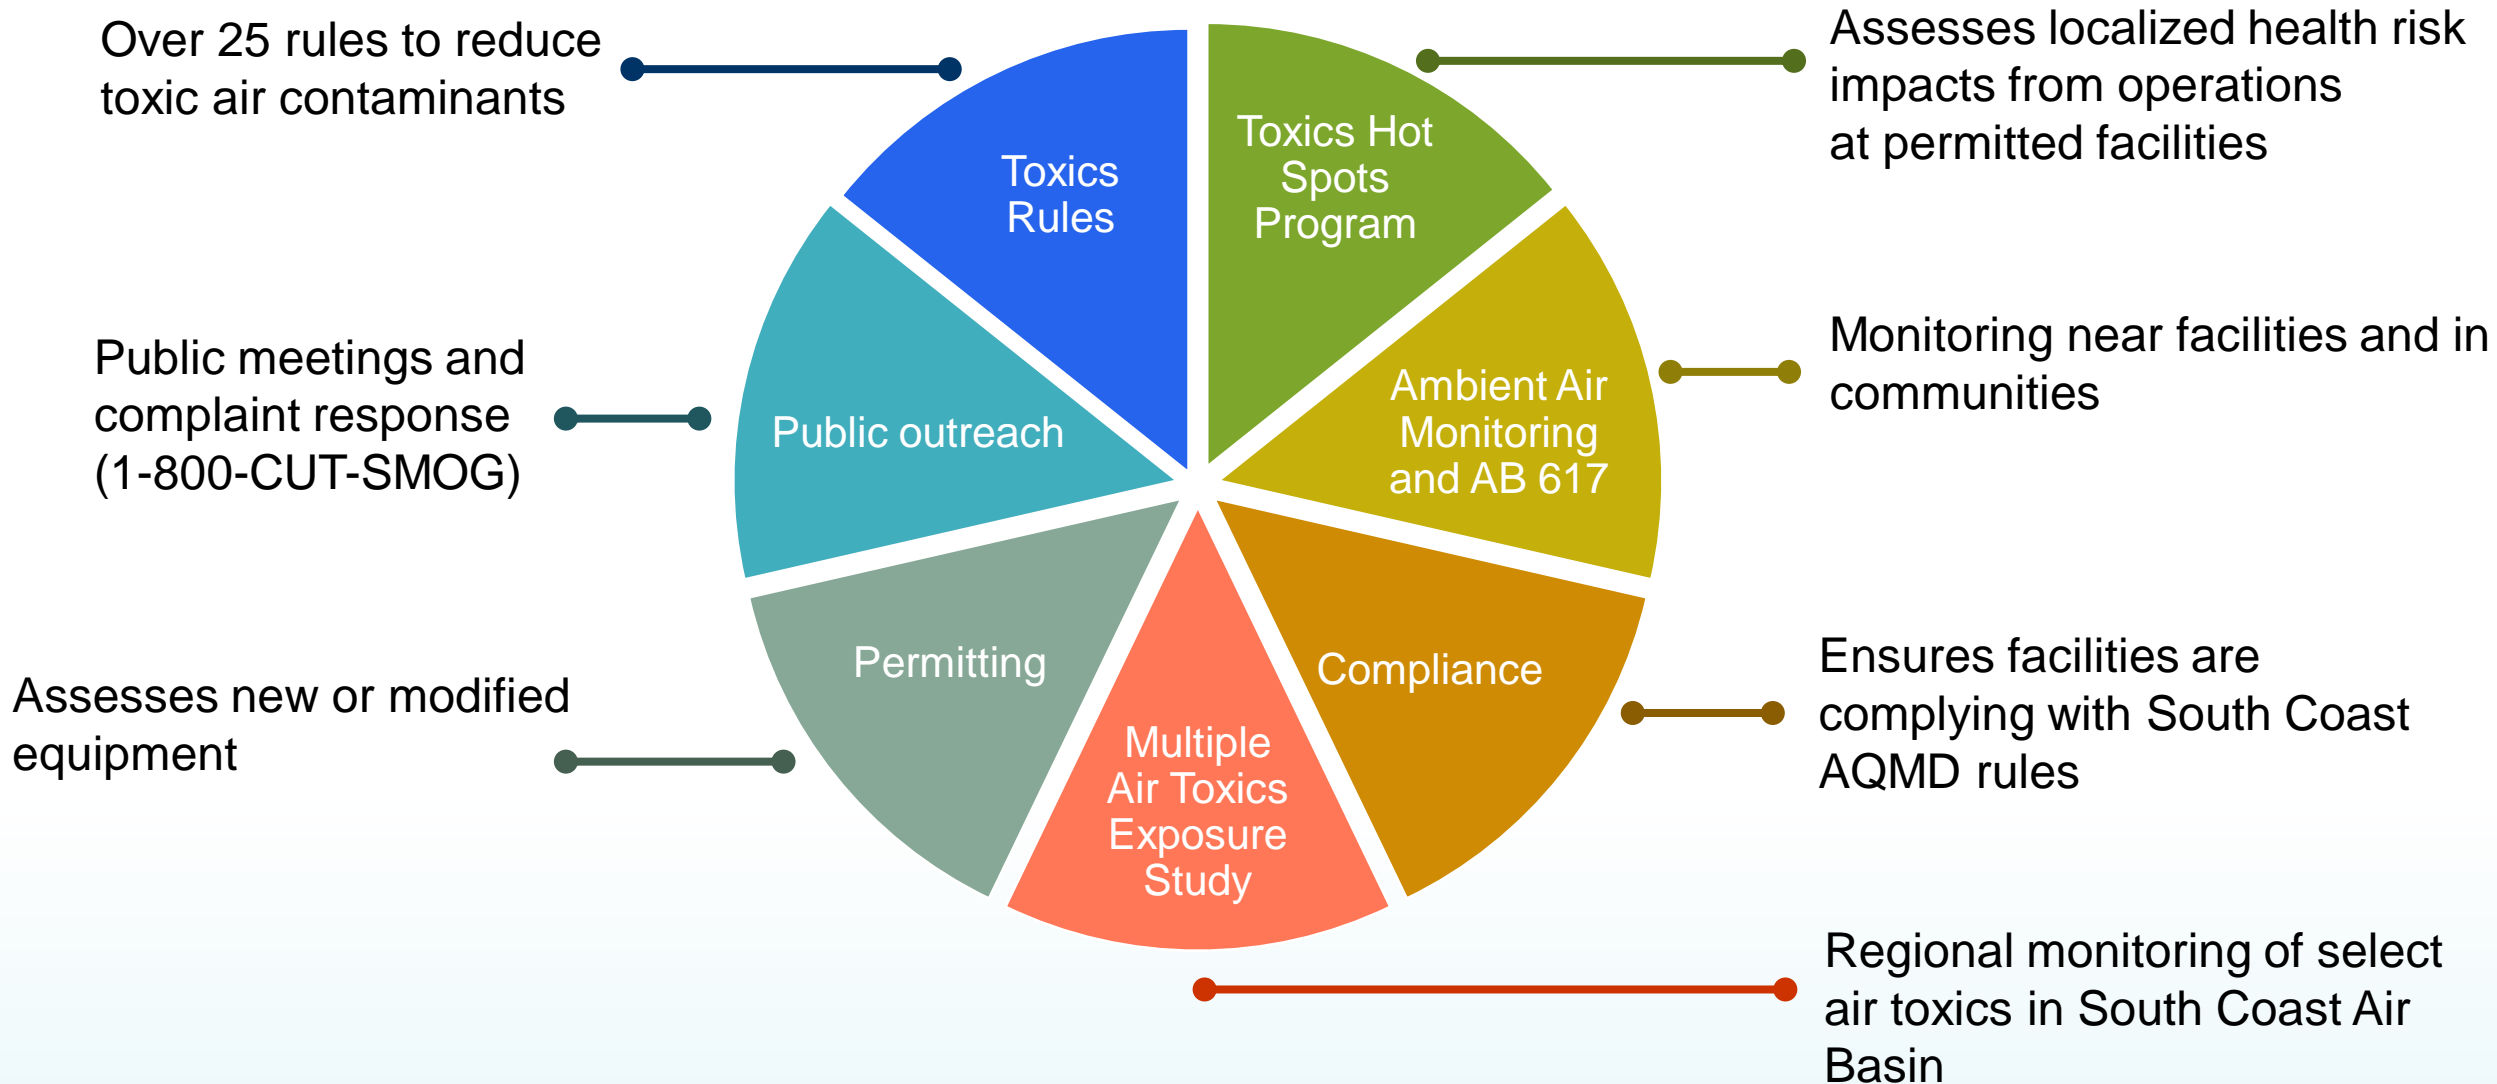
Over 25 rules to reduce toxic air contaminants

Toxics Rules

Toxics Hot Spots Program

Assesses localized health risk impacts from operations at permitted facilities

Public meetings and complaint response (1-800-CUT-SMOG)

Public outreach

Ambient Air Monitoring and AB 617

Monitoring near facilities and in communities

Permitting

Assesses new or modified equipment

Compliance

Ensures facilities are complying with South Coast AQMD rules

Multiple Air Toxics Exposure Study

Regional monitoring of select air toxics in South Coast Air Basin